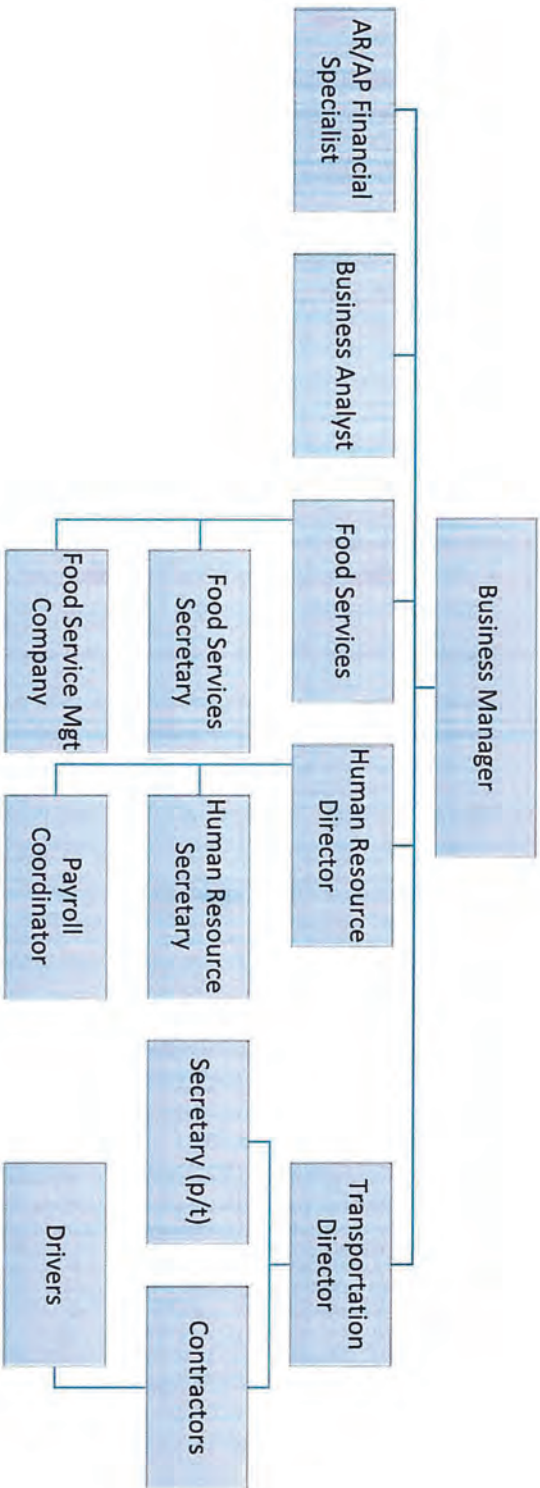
Business Manager

AR/AP Financial Specialist

Business Analyst

Food Services

Food Services Secretary

Food Service Mgt Company

Human Resource Director

Human Resource Secretary

Payroll Coordinator

Transportation Director

Secretary (p/t)

Contractors

Drivers